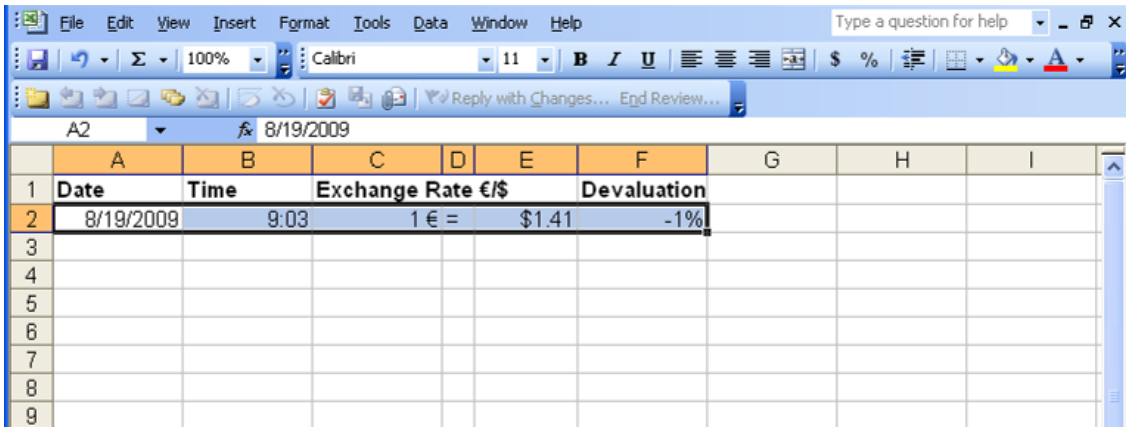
File Edit View Insert Format Tools Data Window Help

Type a question for help

100% Calibri 11 B I U $ %

Reply with Changes... End Review...

A2 $f_x$ 8/19/2009

| | A | B | C | D | E | F | G | H | I |
|---|---|---|---|---|---|---|---|---|---|
| 1 | Date | Time | Exchange Rate €/$ | | | Devaluation | | | |
| 2 | 8/19/2009 | 9:03 | 1 € | = | $1.41 | -1% | | | |
| 3 | | | | | | | | | |
| 4 | | | | | | | | | |
| 5 | | | | | | | | | |
| 6 | | | | | | | | | |
| 7 | | | | | | | | | |
| 8 | | | | | | | | | |
| 9 | | | | | | | | | |